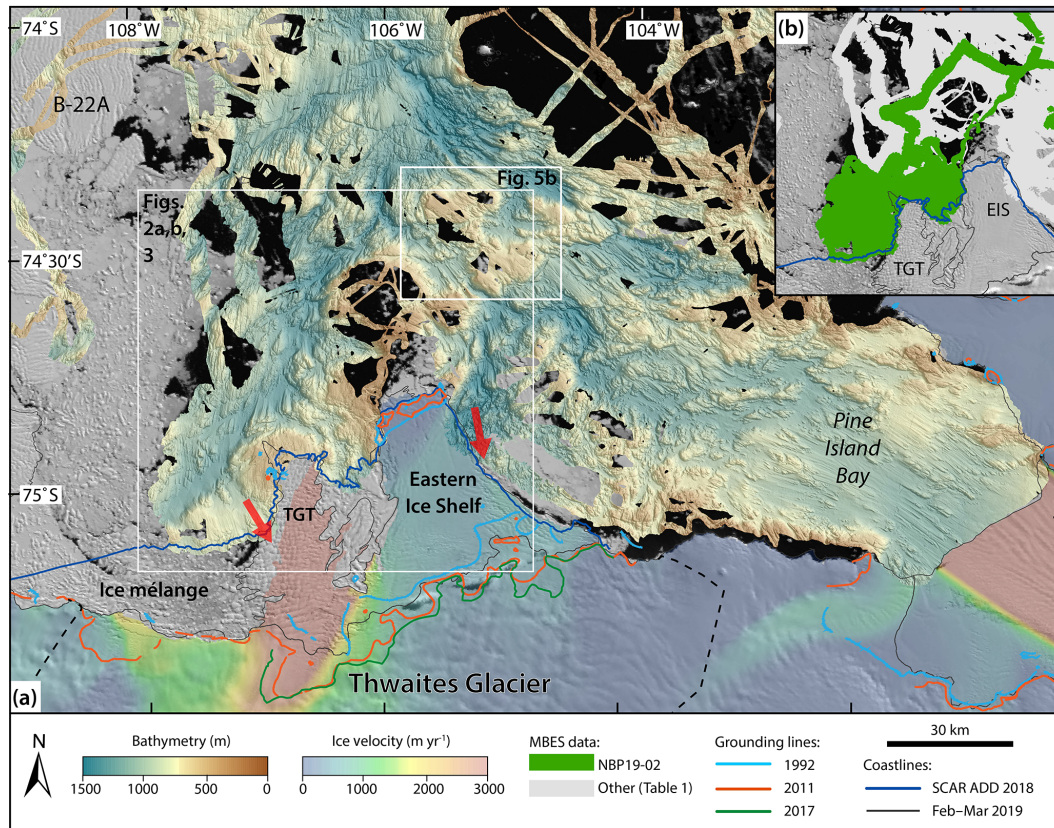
74°S
108°W
106°W
104°W
B-22A
Figs. 2a,b, 3
Fig. 5b
74°30'S
75°S
Pine Island Bay
Eastern Ice Shelf
TGT
Ice mélange
Thwaites Glacier
(a)
(b)
EIS
TGT

N
Bathymetry (m)
1500 1000 500 0
Ice velocity (m yr$^{-1}$)
0 1000 2000 3000
MBES data:
NBP19-02
Other (Table 1)
Grounding lines:
1992
2011
2017
30 km
Coastlines:
SCAR ADD 2018
Feb–Mar 2019